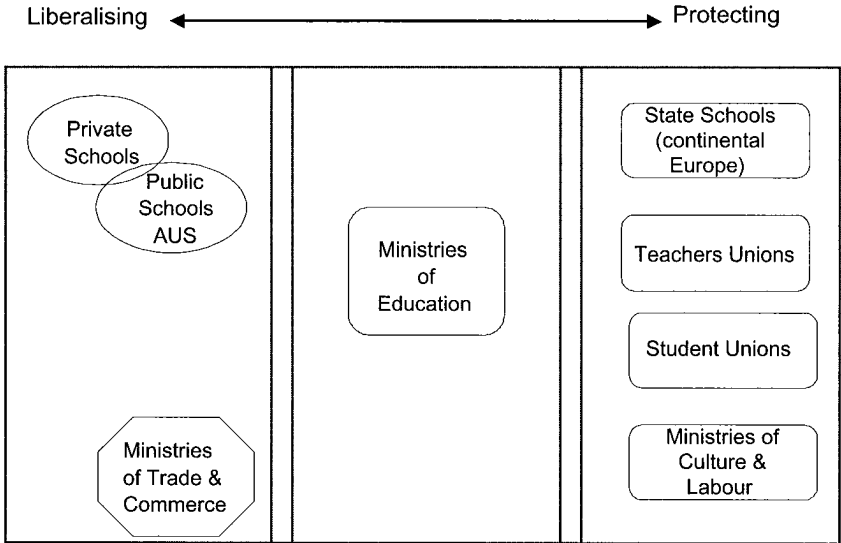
Liberalising Protecting

Private Schools

Public Schools AUS

Ministries of Trade & Commerce

Ministries of Education

State Schools (continental Europe)

Teachers Unions

Student Unions

Ministries of Culture & Labour